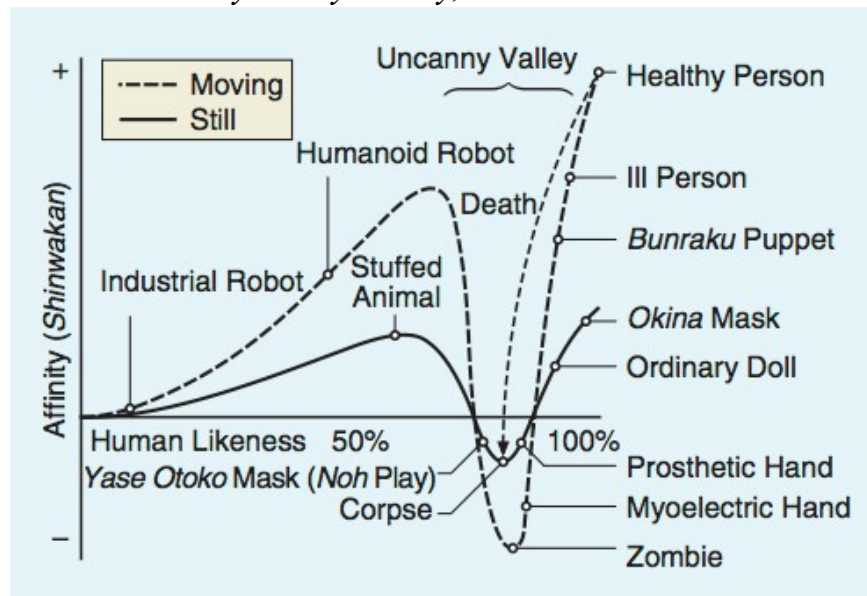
Moving
Still
Uncanny Valley
Healthy Person
+
Humanoid Robot
Ill Person
Death
Bunraku Puppet
Industrial Robot
Stuffed Animal
Okina Mask
Affinity (Shinwakan)
Ordinary Doll
Human Likeness 50%
100%
Yase Otoko Mask (Noh Play)
Prosthetic Hand
Corpse
Myoelectric Hand
–
Zombie